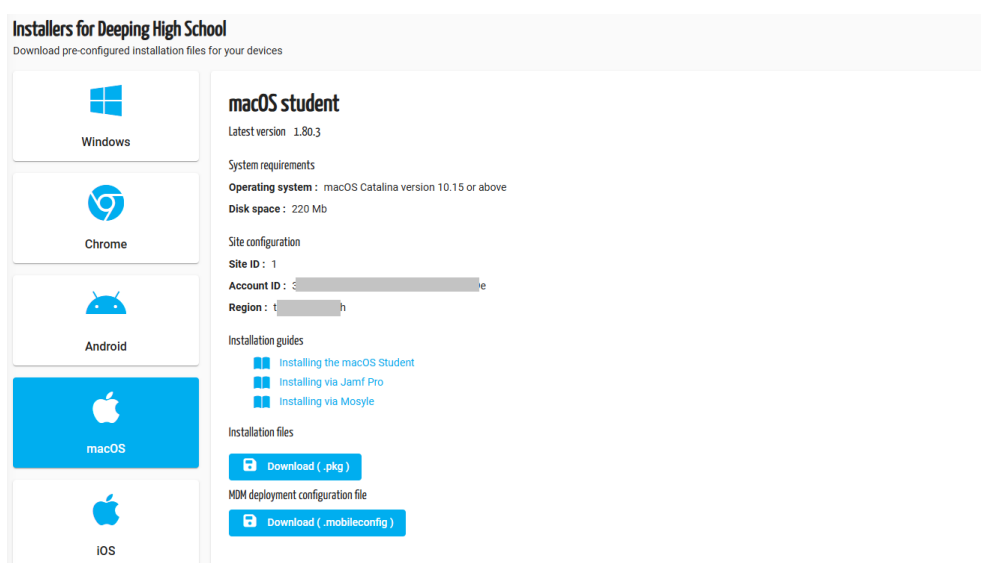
Installers for Deeping High School
Download pre-configured installation files for your devices

Windows

Chrome

Android

macOS

iOS

macOS student
Latest version 1.80.3

System requirements
Operating system : macOS Catalina version 10.15 or above
Disk space : 220 Mb

Site configuration
Site ID : 1
Account ID : 3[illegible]e
Region : t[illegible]h

Installation guides
Installing the macOS Student
Installing via Jamf Pro
Installing via Mosyle

Installation files
Download ( .pkg )

MDM deployment configuration file
Download ( .mobileconfig )